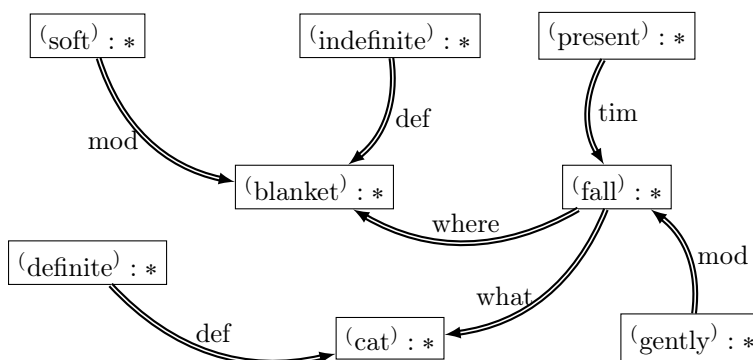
$^{(}$soft$^{)}$ : ∗

$^{(}$indefinite$^{)}$ : ∗

$^{(}$present$^{)}$ : ∗

mod

def

tim

$^{(}$blanket$^{)}$ : ∗

$^{(}$fall$^{)}$ : ∗

where

$^{(}$definite$^{)}$ : ∗

mod

what

def

$^{(}$cat$^{)}$ : ∗

$^{(}$gently$^{)}$ : ∗